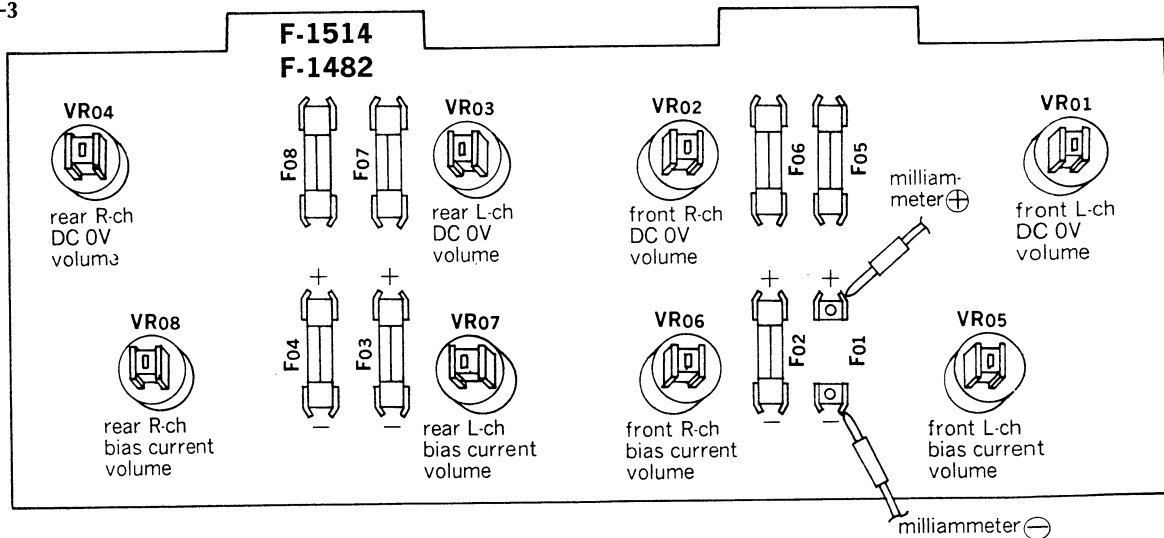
-3

F-1514
F-1482

VR04
rear R-ch DC 0V volume

F08

F07

VR03
rear L-ch DC 0V volume

VR02
front R-ch DC 0V volume

F06

F05

milliammeter$\oplus$

VR01
front L-ch DC 0V volume

+ +

+ +

VR08
rear R-ch bias current volume

F04
−

F03
−

VR07
rear L-ch bias current volume

VR06
front R-ch bias current volume

F02
−

F01
−

VR05
front L-ch bias current volume

milliammeter$\ominus$